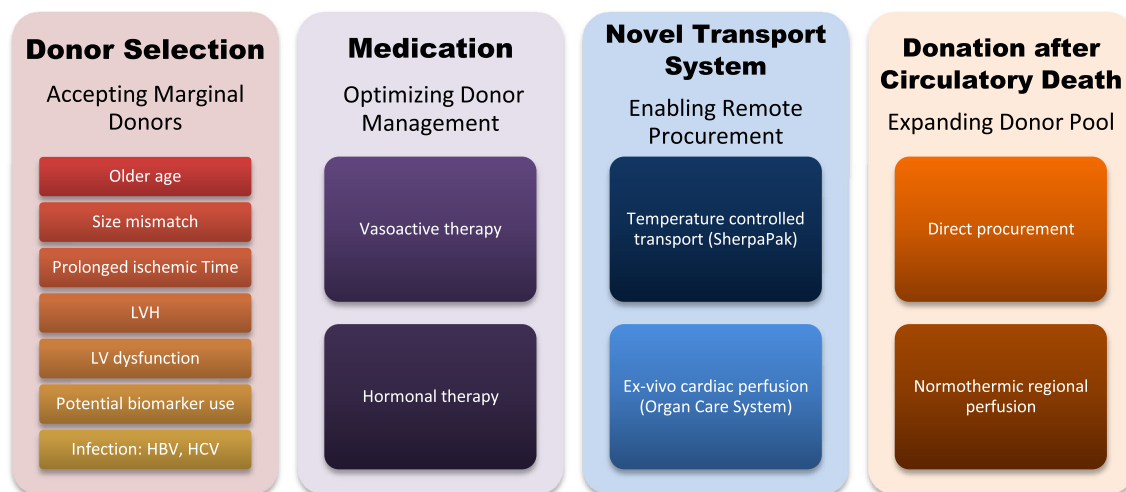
Donor Selection

Accepting Marginal Donors

Older age

Size mismatch

Prolonged ischemic Time

LVH

LV dysfunction

Potential biomarker use

Infection: HBV, HCV

Medication

Optimizing Donor Management

Vasoactive therapy

Hormonal therapy

Novel Transport System

Enabling Remote Procurement

Temperature controlled transport (SherpaPak)

Ex-vivo cardiac perfusion (Organ Care System)

Donation after Circulatory Death

Expanding Donor Pool

Direct procurement

Normothermic regional perfusion